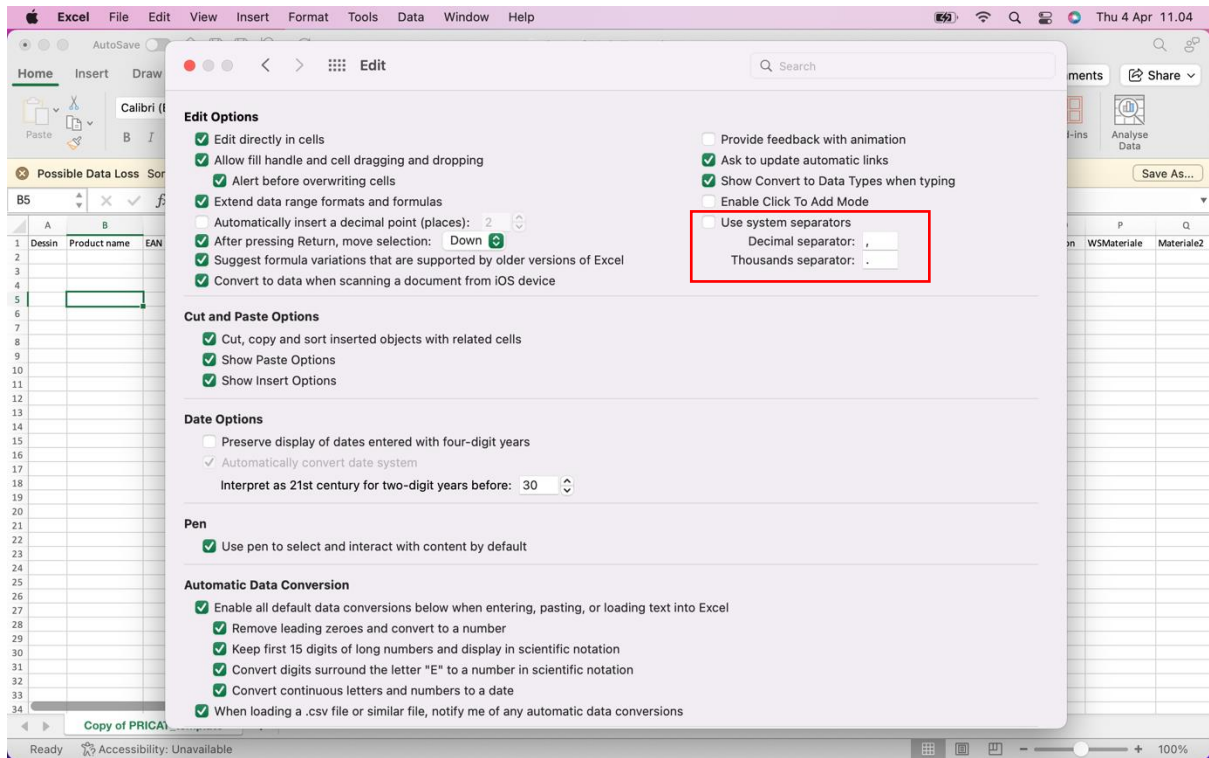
Excel File Edit View Insert Format Tools Data Window Help Thu 4 Apr 11.04

AutoSave

Home Insert Draw

Calibri (

Paste

B I

Possible Data Loss Sor

B5

A B

1 Dessin Product name EAN

2 3 4 5 6 7 8 9 10 11 12 13 14 15 16 17 18 19 20 21 22 23 24 25 26 27 28 29 30 31 32 33 34

Copy of PRICAT

Ready Accessibility: Unavailable

ments Share

-ins Analyse Data

Save As...

P Q

WSMateriale Materiale2

100%

Edit

Search

Edit Options

Edit directly in cells

Allow fill handle and cell dragging and dropping

Alert before overwriting cells

Extend data range formats and formulas

Automatically insert a decimal point (places): 2

After pressing Return, move selection: Down

Suggest formula variations that are supported by older versions of Excel

Convert to data when scanning a document from iOS device

Provide feedback with animation

Ask to update automatic links

Show Convert to Data Types when typing

Enable Click To Add Mode

Use system separators

Decimal separator: ,

Thousands separator: .

Cut and Paste Options

Cut, copy and sort inserted objects with related cells

Show Paste Options

Show Insert Options

Date Options

Preserve display of dates entered with four-digit years

Automatically convert date system

Interpret as 21st century for two-digit years before: 30

Pen

Use pen to select and interact with content by default

Automatic Data Conversion

Enable all default data conversions below when entering, pasting, or loading text into Excel

Remove leading zeroes and convert to a number

Keep first 15 digits of long numbers and display in scientific notation

Convert digits surround the letter "E" to a number in scientific notation

Convert continuous letters and numbers to a date

When loading a .csv file or similar file, notify me of any automatic data conversions